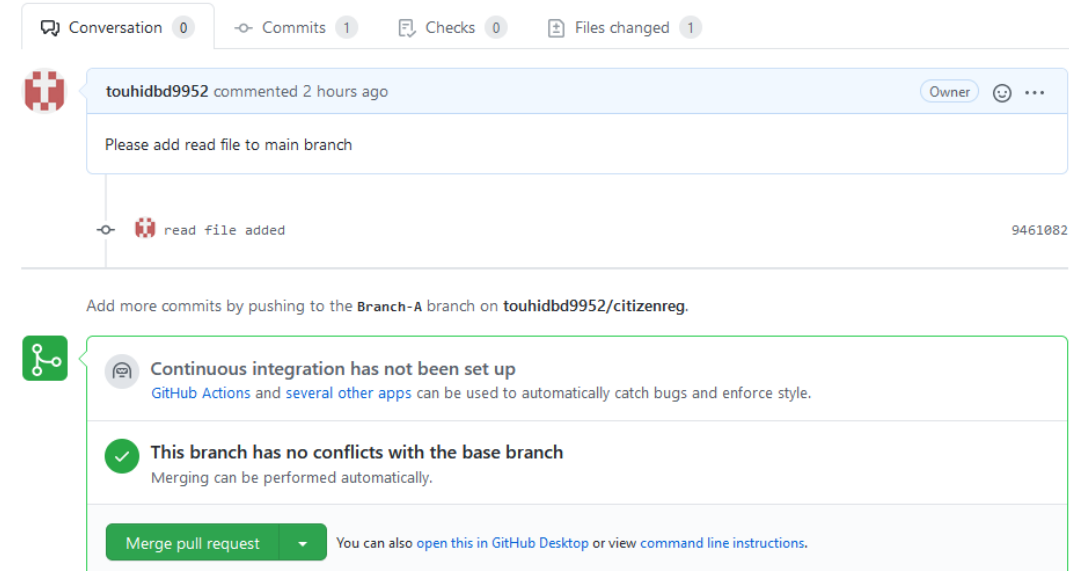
Conversation 0 Commits 1 Checks 0 Files changed 1

touhidbd9952 commented 2 hours ago

Owner

Please add read file to main branch

read file added

9461082

Add more commits by pushing to the Branch-A branch on touhidbd9952/citizenreg.

Continuous integration has not been set up

GitHub Actions and several other apps can be used to automatically catch bugs and enforce style.

This branch has no conflicts with the base branch

Merging can be performed automatically.

Merge pull request

You can also open this in GitHub Desktop or view command line instructions.